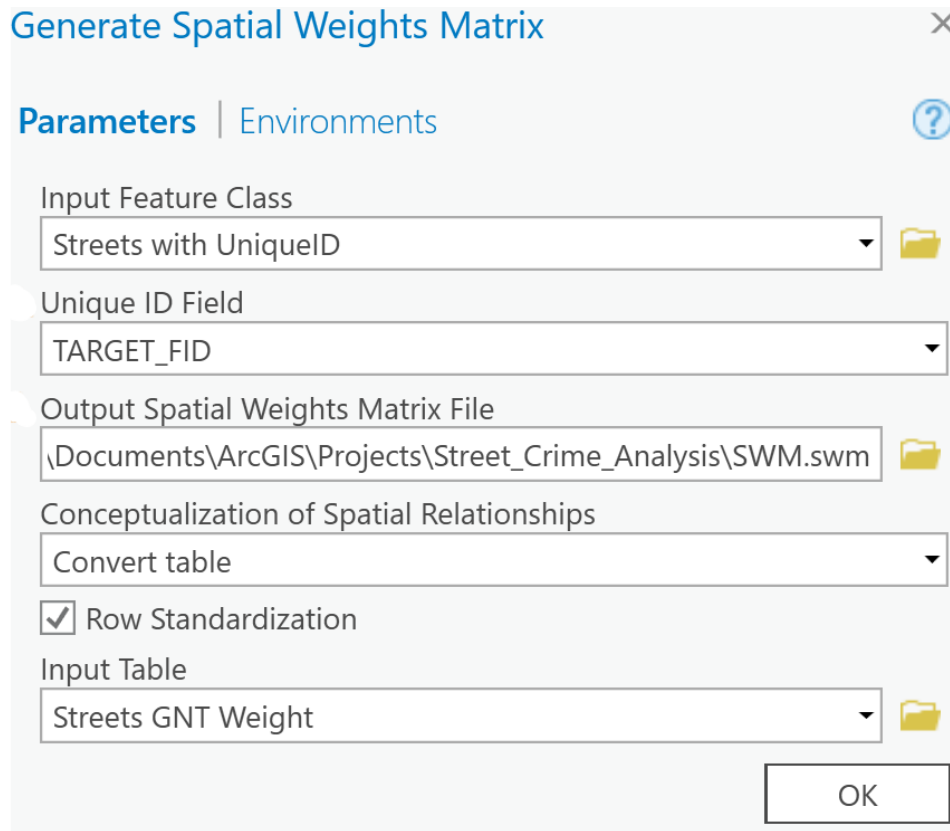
Generate Spatial Weights Matrix

Parameters | Environments

Input Feature Class

Streets with UniqueID

Unique ID Field

TARGET_FID

Output Spatial Weights Matrix File

\Documents\ArcGIS\Projects\Street_Crime_Analysis\SWM.swm

Conceptualization of Spatial Relationships

Convert table

Row Standardization

Input Table

Streets GNT Weight

OK